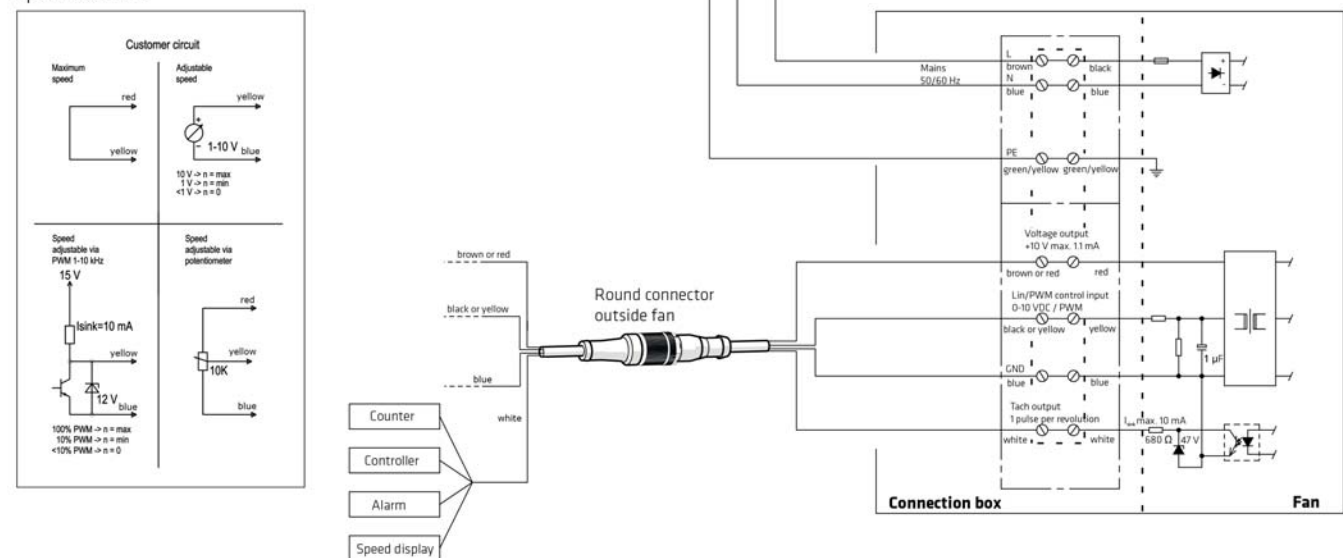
Customer circuit

Maximum speed

red

yellow

Adjustable speed

yellow

1-10 V blue

10 V -> n = max
1 V -> n = min
<1 V -> n = 0

Speed adjustable via PWM 1-10 kHz

15 V

Isink=10 mA

yellow

12 V blue

100% PWM -> n = max
10% PWM -> n = min
<10% PWM -> n = 0

Speed adjustable via potentiometer

red

yellow

10K

blue

brown or red

black or yellow

blue

white

Round connector outside fan

Counter

Controller

Alarm

Speed display

Mains 50/60 Hz

L
brown
black

N
blue
blue

PE
green/yellow green/yellow

Voltage output
+10 V max. 1.1 mA
brown or red
red

Lin/PWM control input
0-10 VDC / PWM
black or yellow
yellow

GND
blue
blue

Tach output
1 pulse per revolution
white
white

$I_{ss}$ max. 10 mA
680 Ω
47 V

1 µF

Connection box

Fan